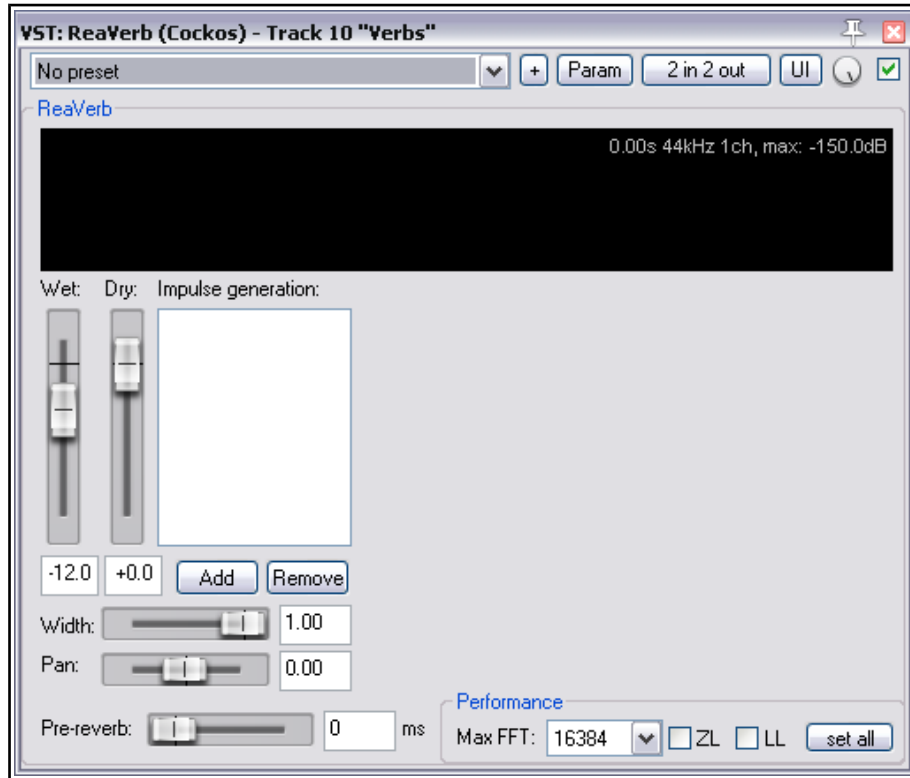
VST: ReaVerb (Cockos) - Track 10 "Verbs"

No preset

+

Param

2 in 2 out

UI

ReaVerb

0.00s 44kHz 1ch, max: -150.0dB

Wet:

Dry:

Impulse generation:

-12.0

+0.0

Add

Remove

Width:

1.00

Pan:

0.00

Pre-reverb:

0

ms

Performance

Max FFT:

16384

ZL

LL

set all